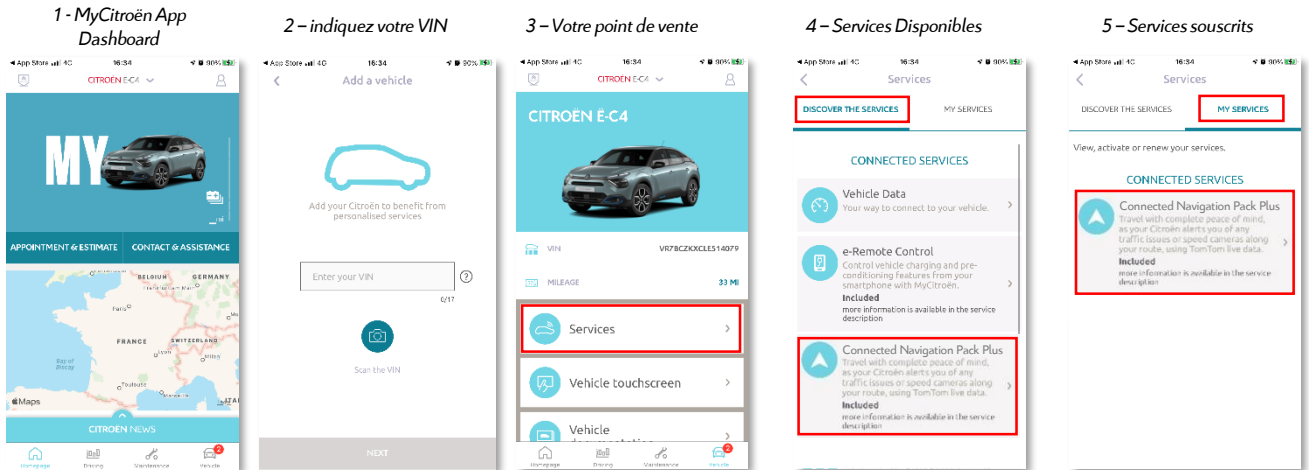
1 - MyCitroën App Dashboard

◂ App Store 4G 16:34 90%

CITROËN Ë-C4

MY

APPOINTMENT & ESTIMATE

CONTACT & ASSISTANCE

BELGIUM GERMANY FRANCE SWITZERLAND Bay of Biscay

Maps

CITROËN NEWS

Homepage Driving Maintenance Vehicle

2 – indiquez votre VIN

◂ App Store 4G 16:34 90%

Add a vehicle

Add your Citroën to benefit from personalised services

Enter your VIN

?

0/17

Scan the VIN

NEXT

3 – Votre point de vente

◂ App Store 4G 16:34 90%

CITROËN Ë-C4

CITROËN Ë-C4

VIN VR7BCZKXCLES14079

MILEAGE 33 MI

Services

Vehicle touchscreen

Vehicle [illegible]

Homepage Driving Maintenance Vehicle

4 – Services Disponibles

◂ App Store 4G 16:34 90%

Services

DISCOVER THE SERVICES

MY SERVICES

CONNECTED SERVICES

Vehicle Data
Your way to connect to your vehicle.

e-Remote Control
Control vehicle charging and pre-conditioning features from your smartphone with MyCitroën.
Included
more information is available in the service description

Connected Navigation Pack Plus
Travel with complete peace of mind, as your Citroën alerts you of any traffic issues or speed cameras along your route, using TomTom live data.
Included
more information is available in the service description

5 – Services souscrits

◂ App Store 4G 16:34 90%

Services

DISCOVER THE SERVICES

MY SERVICES

View, activate or renew your services.

CONNECTED SERVICES

Connected Navigation Pack Plus
Travel with complete peace of mind, as your Citroën alerts you of any traffic issues or speed cameras along your route, using TomTom live data.
Included
more information is available in the service description